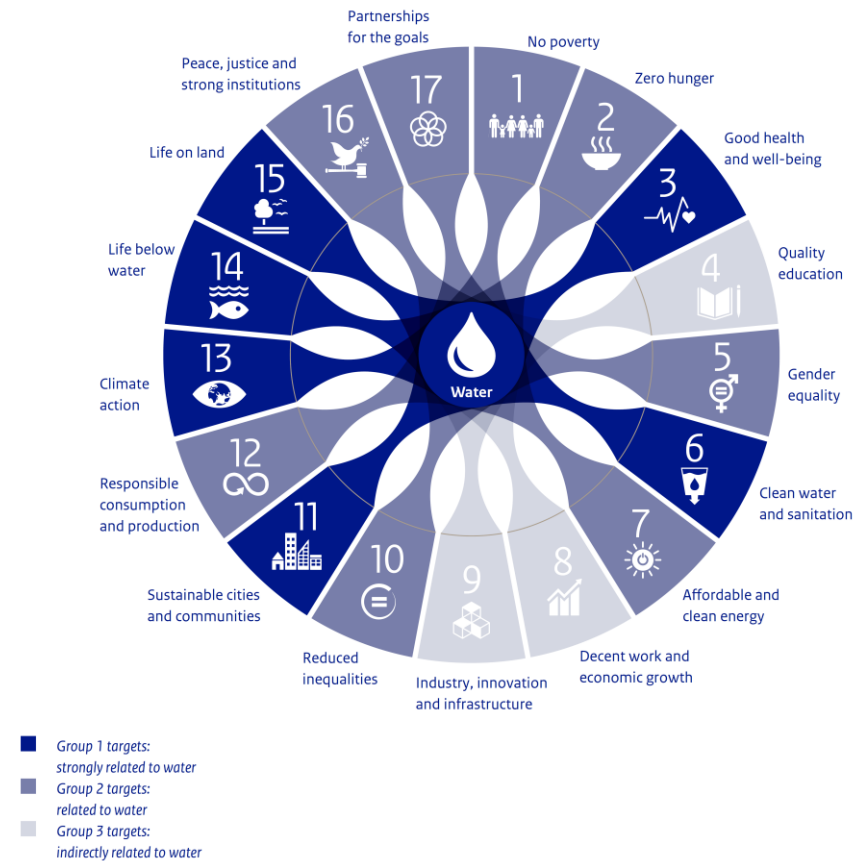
Partnerships for the goals

17

No poverty

1

Zero hunger

2

Good health and well-being

3

Quality education

4

Gender equality

5

Clean water and sanitation

6

Affordable and clean energy

7

Decent work and economic growth

8

Industry, innovation and infrastructure

9

Reduced inequalities

10

Sustainable cities and communities

11

Responsible consumption and production

12

Climate action

13

Life below water

14

Life on land

15

Peace, justice and strong institutions

16

Water

Group 1 targets: strongly related to water

Group 2 targets: related to water

Group 3 targets: indirectly related to water